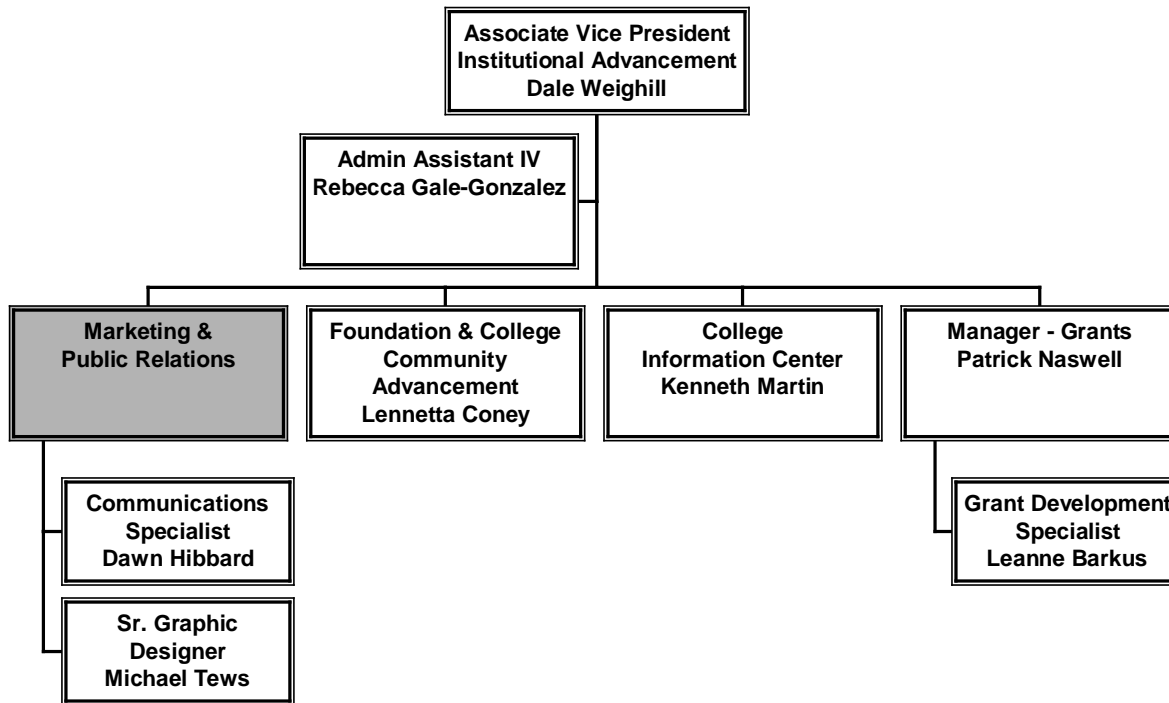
Associate Vice President
Institutional Advancement
Dale Weighill

Admin Assistant IV
Rebecca Gale-Gonzalez

Marketing &
Public Relations

Foundation & College
Community
Advancement
Lennetta Coney

College
Information Center
Kenneth Martin

Manager - Grants
Patrick Naswell

Communications
Specialist
Dawn Hibbard

Sr. Graphic
Designer
Michael Tews

Grant Development
Specialist
Leanne Barkus